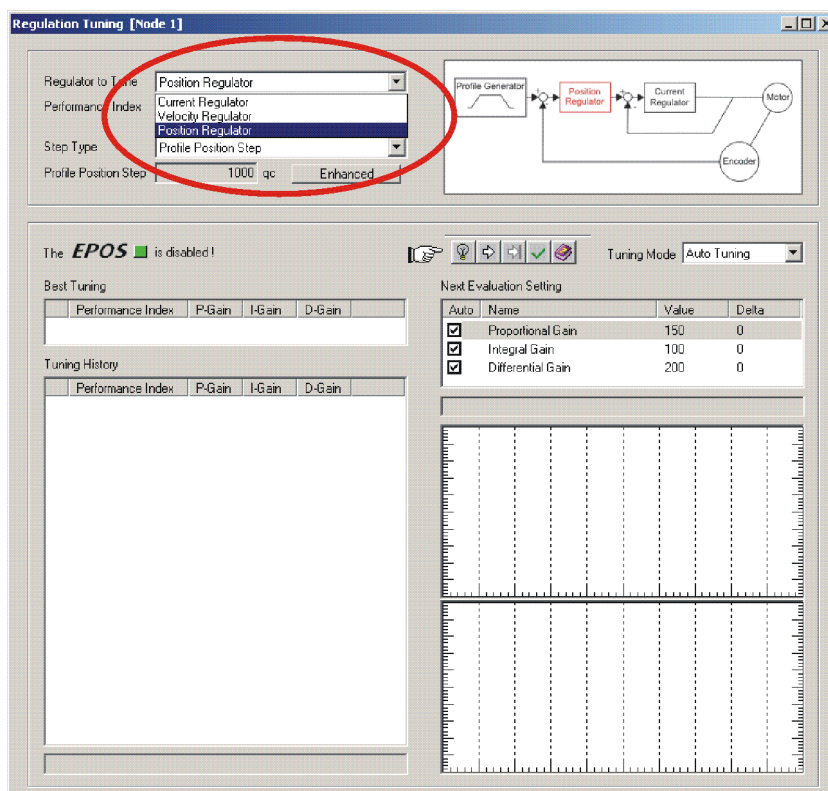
Regulation Tuning [Node 1]

Regulator to Tune
Position Regulator
Performance Index
Current Regulator
Velocity Regulator
Position Regulator
Step Type
Profile Position Step
Profile Position Step
1000 qc
Enhanced

Profile Generator
Position Regulator
Current Regulator
Motor
Encoder

The EPOS is disabled !

Tuning Mode
Auto Tuning

Best Tuning

| | Performance Index | P-Gain | I-Gain | D-Gain |
|---|---|---|---|---|

Tuning History

| | Performance Index | P-Gain | I-Gain | D-Gain |
|---|---|---|---|---|

Next Evaluation Setting

| Auto | Name | Value | Delta |
|---|---|---|---|
| ☑ | Proportional Gain | 150 | 0 |
| ☑ | Integral Gain | 100 | 0 |
| ☑ | Differential Gain | 200 | 0 |